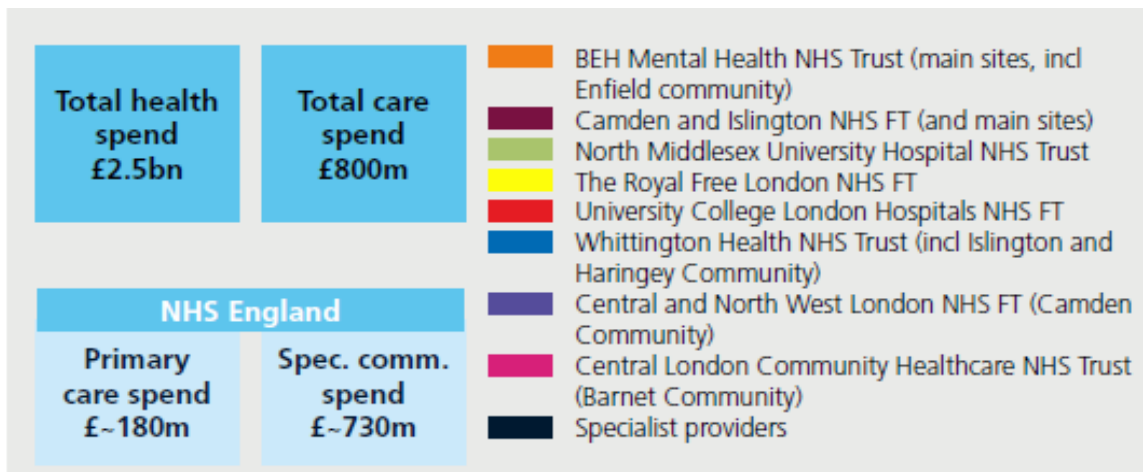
Total health spend £2.5bn

Total care spend £800m

NHS England

Primary care spend £~180m

Spec. comm. spend £~730m

BEH Mental Health NHS Trust (main sites, incl Enfield community)

Camden and Islington NHS FT (and main sites)

North Middlesex University Hospital NHS Trust

The Royal Free London NHS FT

University College London Hospitals NHS FT

Whittington Health NHS Trust (incl Islington and Haringey Community)

Central and North West London NHS FT (Camden Community)

Central London Community Healthcare NHS Trust (Barnet Community)

Specialist providers